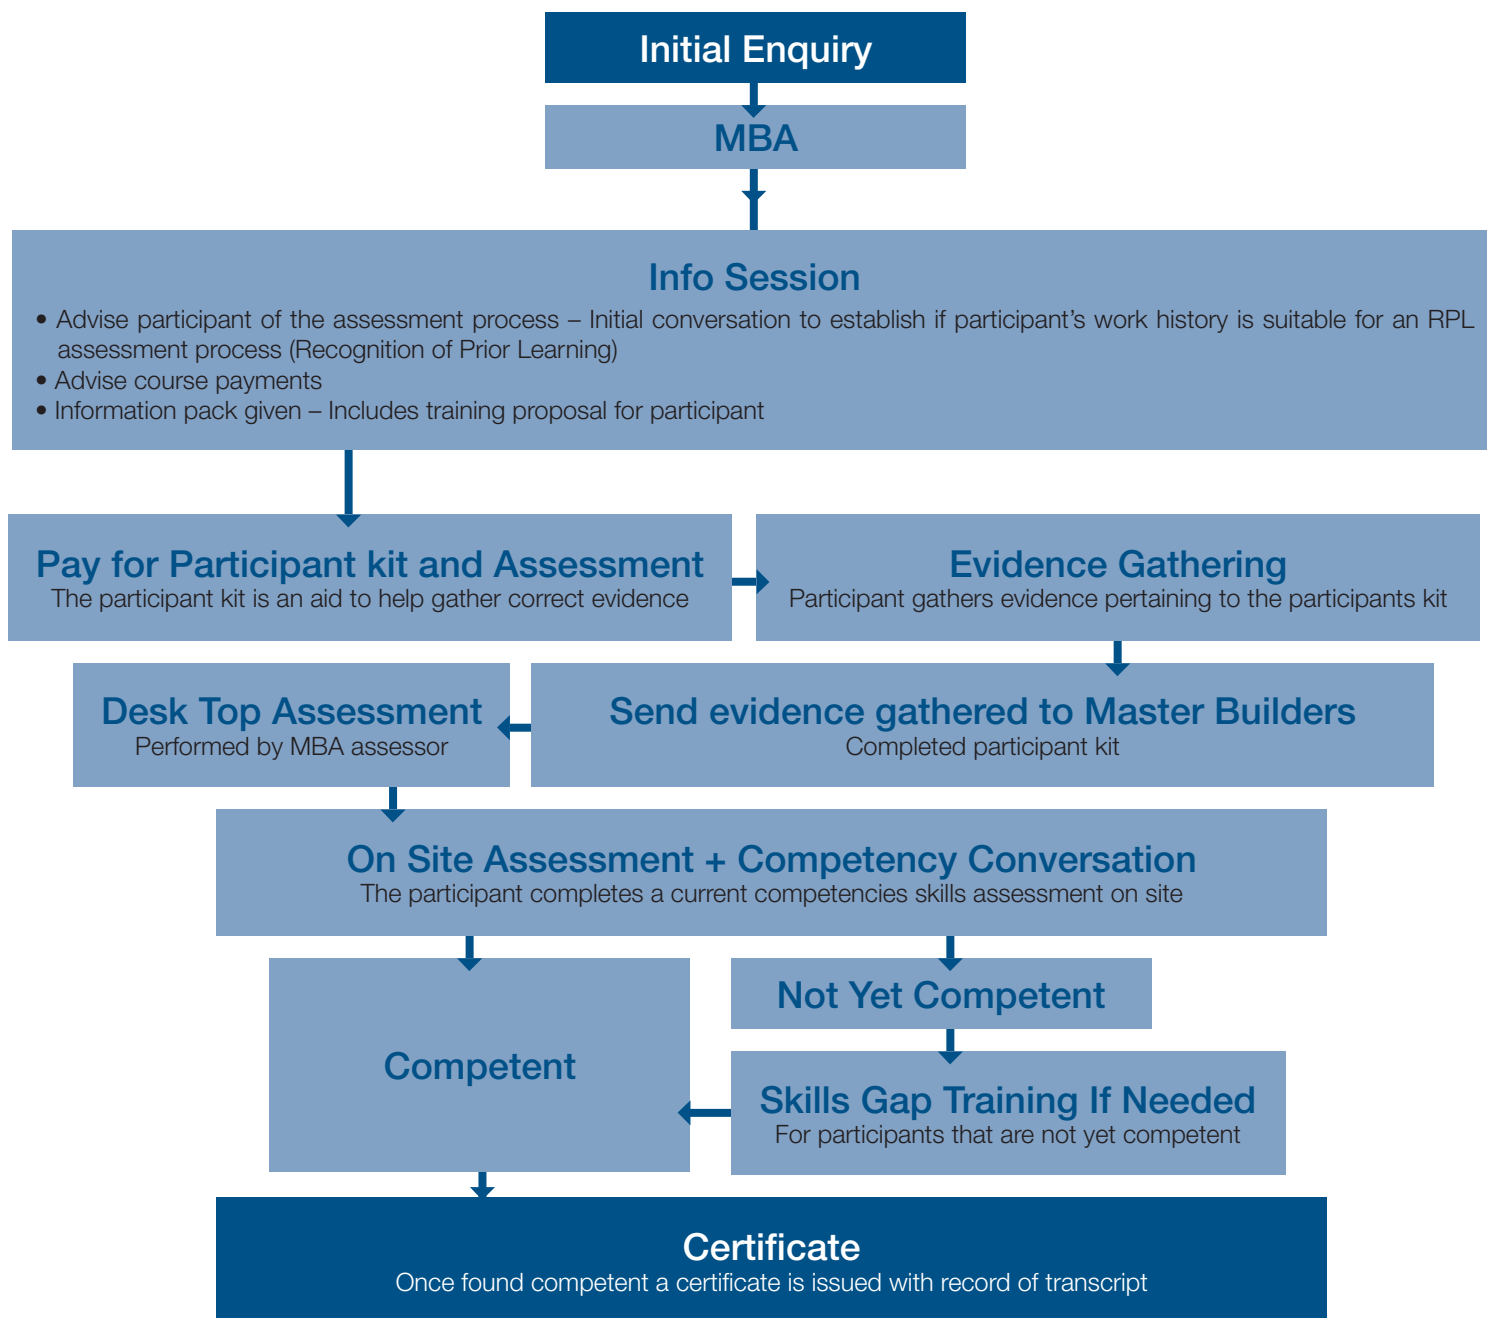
Initial Enquiry

MBA

Info Session

• Advise participant of the assessment process – Initial conversation to establish if participant's work history is suitable for an RPL assessment process (Recognition of Prior Learning)
• Advise course payments
• Information pack given – Includes training proposal for participant

Pay for Participant kit and Assessment
The participant kit is an aid to help gather correct evidence

Evidence Gathering
Participant gathers evidence pertaining to the participants kit

Desk Top Assessment
Performed by MBA assessor

Send evidence gathered to Master Builders
Completed participant kit

On Site Assessment + Competency Conversation
The participant completes a current competencies skills assessment on site

Competent

Not Yet Competent

Skills Gap Training If Needed
For participants that are not yet competent

Certificate
Once found competent a certificate is issued with record of transcript